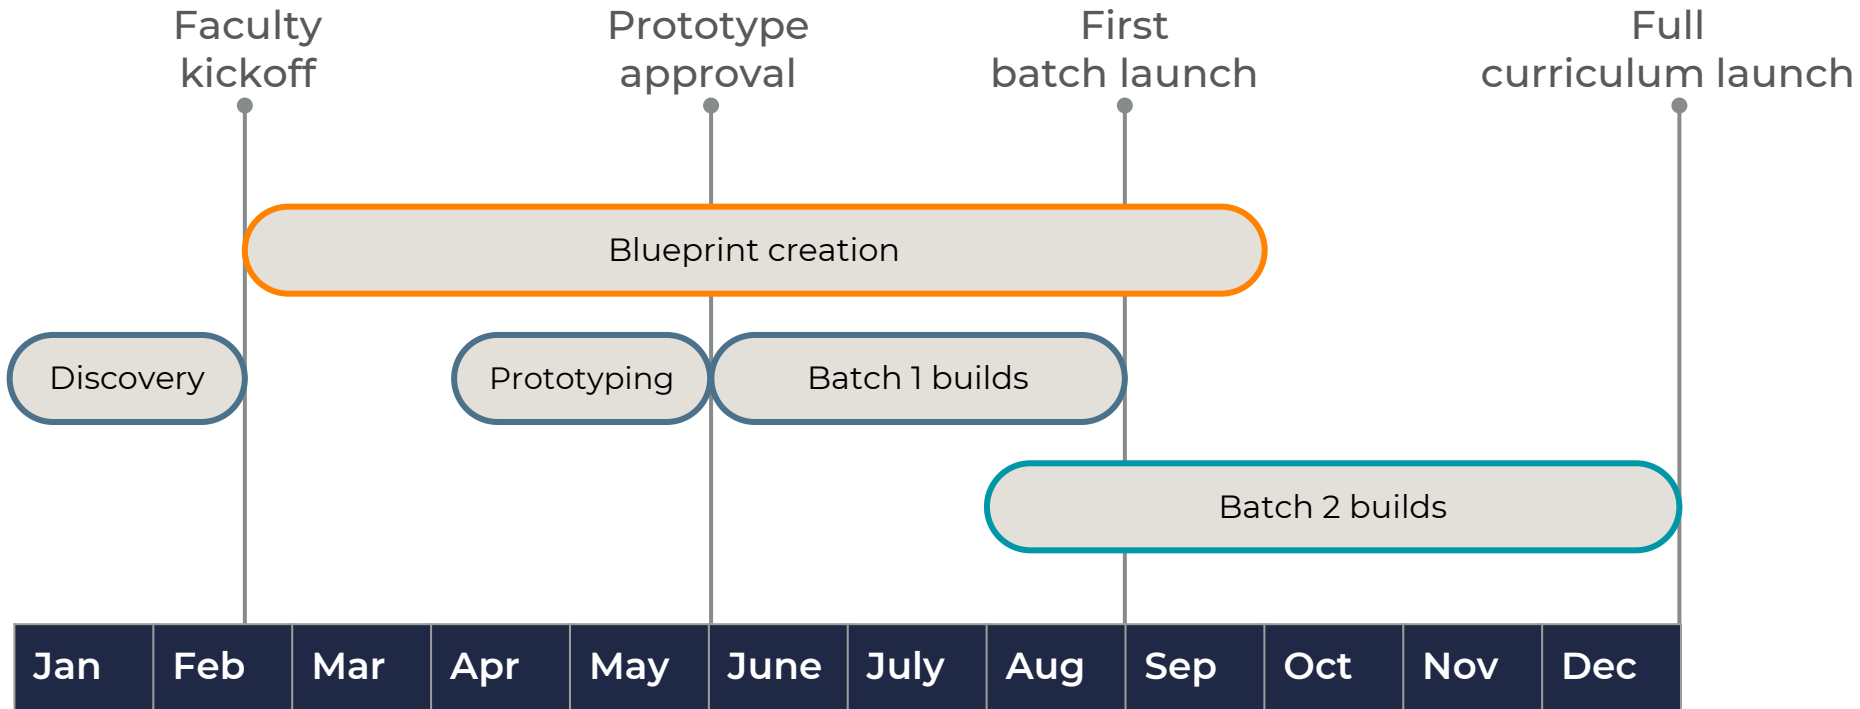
Faculty kickoff

Prototype approval

First batch launch

Full curriculum launch

Blueprint creation

Discovery

Prototyping

Batch 1 builds

Batch 2 builds

| Jan | Feb | Mar | Apr | May | June | July | Aug | Sep | Oct | Nov | Dec |
|---|---|---|---|---|---|---|---|---|---|---|---|